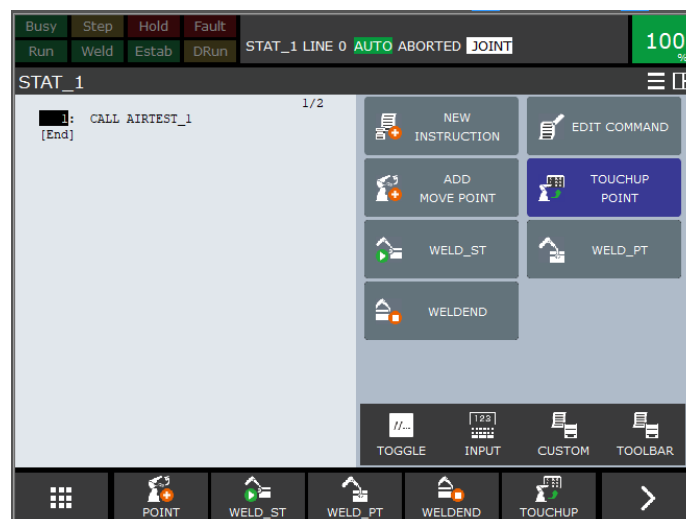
Busy Step Hold Fault
Run Weld Estab DRun
STAT_1 LINE 0 AUTO ABORTED JOINT
100 %

STAT_1

1/2
1: CALL AIRTEST_1
[End]

NEW INSTRUCTION
EDIT COMMAND
ADD MOVE POINT
TOUCHUP POINT
WELD_ST
WELD_PT
WELDEND

//...
TOGGLE
123
INPUT
CUSTOM
TOOLBAR

POINT
WELD_ST
WELD_PT
WELDEND
TOUCHUP